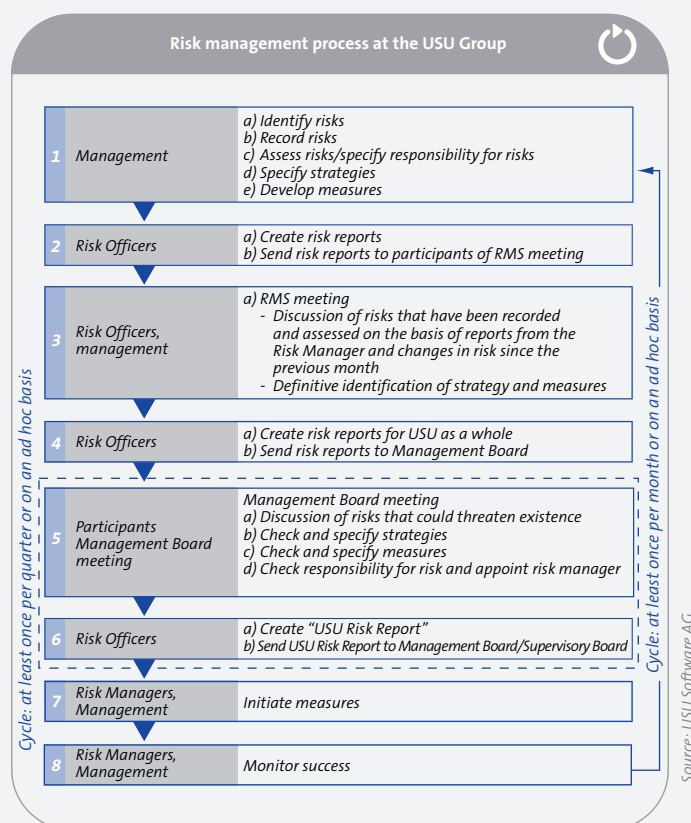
Risk management process at the USU Group

| | | |
|---|---|---|
| 1 | Management | a) Identify risks<br>b) Record risks<br>c) Assess risks/specify responsibility for risks<br>d) Specify strategies<br>e) Develop measures |
| 2 | Risk Officers | a) Create risk reports<br>b) Send risk reports to participants of RMS meeting |
| 3 | Risk Officers, management | a) RMS meeting<br>- Discussion of risks that have been recorded and assessed on the basis of reports from the Risk Manager and changes in risk since the previous month<br>- Definitive identification of strategy and measures |
| 4 | Risk Officers | a) Create risk reports for USU as a whole<br>b) Send risk reports to Management Board |
| 5 | Participants Management Board meeting | Management Board meeting<br>a) Discussion of risks that could threaten existence<br>b) Check and specify strategies<br>c) Check and specify measures<br>d) Check responsibility for risk and appoint risk manager |
| 6 | Risk Officers | a) Create "USU Risk Report"<br>b) Send USU Risk Report to Management Board/Supervisory Board |
| 7 | Risk Managers, Management | Initiate measures |
| 8 | Risk Managers, Management | Monitor success |

Cycle: at least once per quarter or on an ad hoc basis

Cycle: at least once per month or on an ad hoc basis

Source: USU Software AG